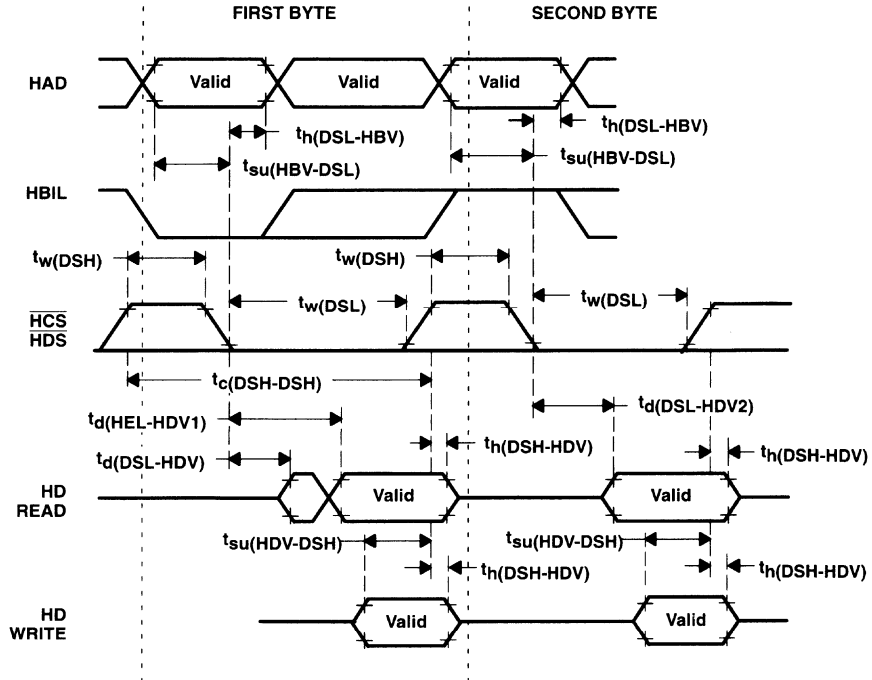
FIRST BYTE

SECOND BYTE

HAD

Valid

Valid

Valid

$t_{h(DSL-HBV)}$

$t_{h(DSL-HBV)}$

$t_{su(HBV-DSL)}$

$t_{su(HBV-DSL)}$

HBIL

$t_{w(DSH)}$

$t_{w(DSH)}$

$\overline{HCS}$
$\overline{HDS}$

$t_{w(DSL)}$

$t_{w(DSL)}$

$t_{c(DSH-DSH)}$

$t_{d(HEL-HDV1)}$

$t_{d(DSL-HDV2)}$

$t_{h(DSH-HDV)}$

$t_{h(DSH-HDV)}$

$t_{d(DSL-HDV)}$

HD
READ

Valid

Valid

$t_{su(HDV-DSH)}$

$t_{su(HDV-DSH)}$

$t_{h(DSH-HDV)}$

$t_{h(DSH-HDV)}$

HD
WRITE

Valid

Valid